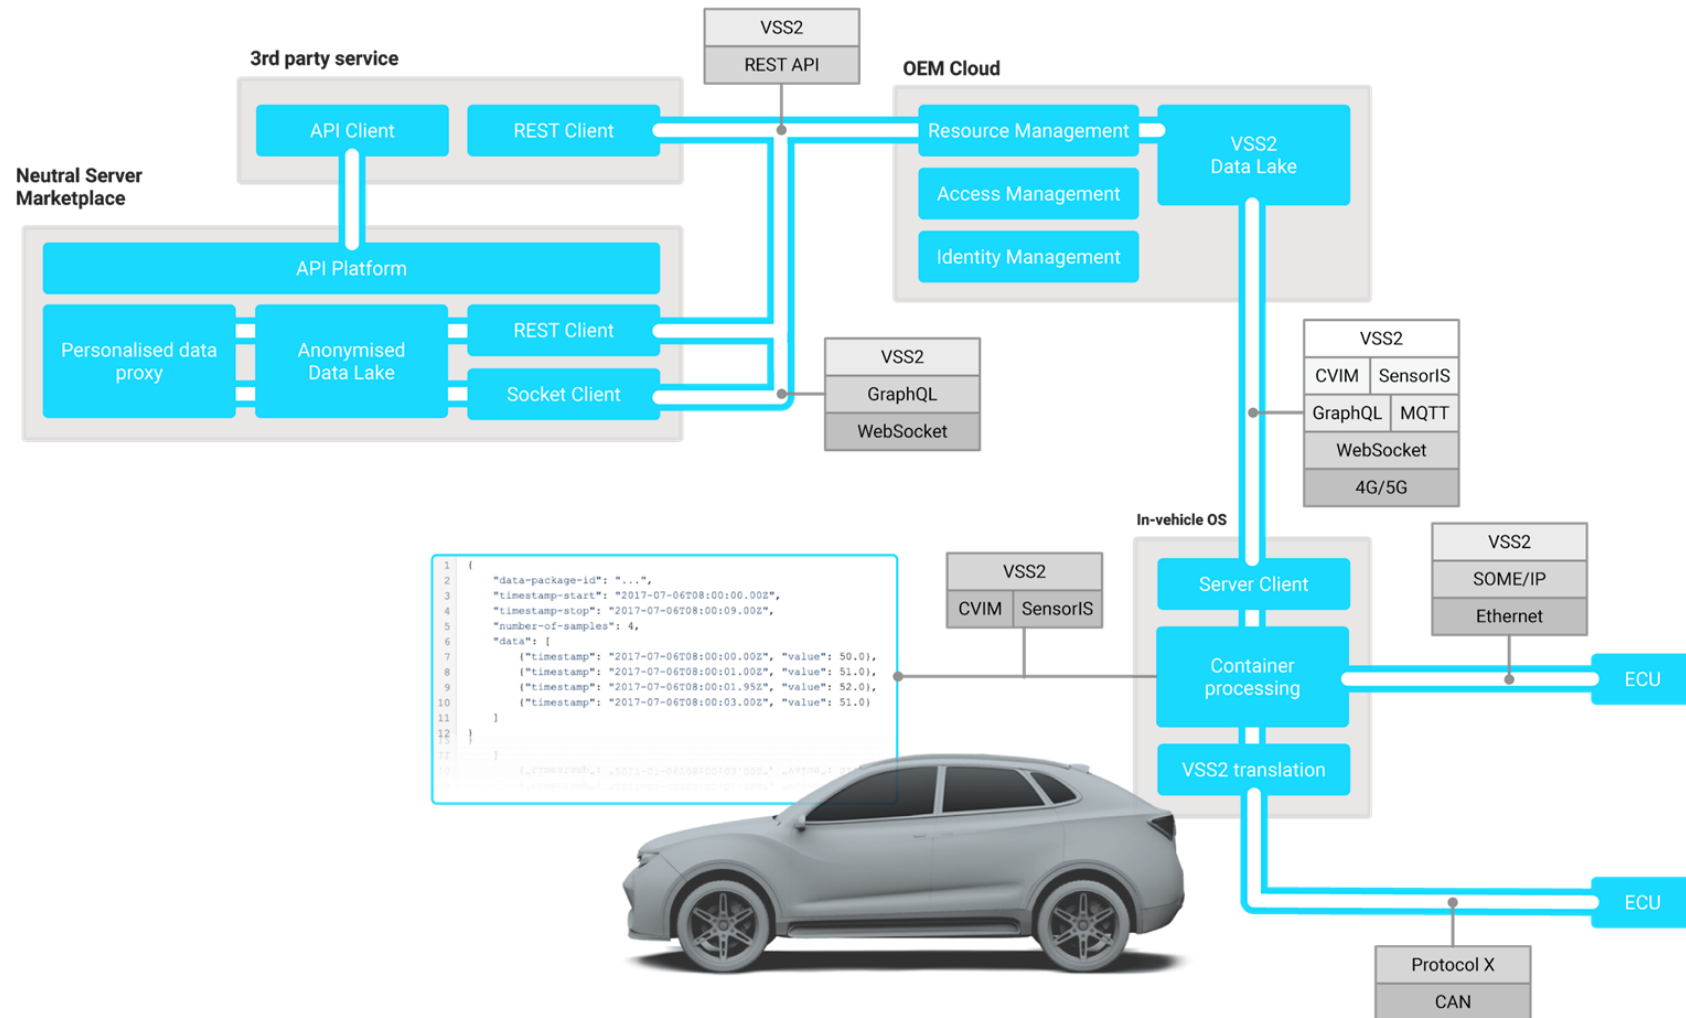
VSS2
REST API

3rd party service

API Client

REST Client

OEM Cloud

Resource Management

VSS2 Data Lake

Access Management

Identity Management

Neutral Server Marketplace

API Platform

Personalised data proxy

Anonymised Data Lake

REST Client

Socket Client

VSS2
GraphQL
WebSocket

| VSS2 | |
|---|---|
| CVIM | SensorIS |
| GraphQL | MQTT |
| WebSocket | |
| 4G/5G | |

In-vehicle OS

1 {
2 "data-package-id": "...",
3 "timestamp-start": "2017-07-06T08:00:00.00Z",
4 "timestamp-stop": "2017-07-06T08:00:09.00Z",
5 "number-of-samples": 4,
6 "data": [
7 {"timestamp": "2017-07-06T08:00:00.00Z", "value": 50.0},
8 {"timestamp": "2017-07-06T08:00:01.00Z", "value": 51.0},
9 {"timestamp": "2017-07-06T08:00:01.95Z", "value": 52.0},
10 {"timestamp": "2017-07-06T08:00:03.00Z", "value": 51.0}
11 ]
12 }

| VSS2 | |
|---|---|
| CVIM | SensorIS |

Server Client

VSS2
SOME/IP
Ethernet

Container processing

ECU

VSS2 translation

ECU

Protocol X
CAN